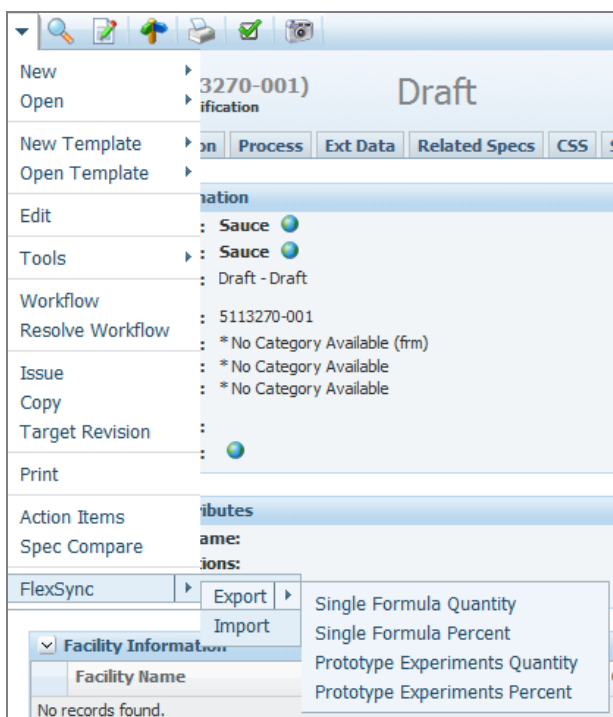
New
Open
New Template
Open Template
Edit
Tools
Workflow
Resolve Workflow
Issue
Copy
Target Revision
Print
Action Items
Spec Compare
FlexSync

3270-001)
ification
Draft

on | Process | Ext Data | Related Specs | CSS

nation
: Sauce
: Sauce
: Draft - Draft

: 5113270-001
: * No Category Available (frm)
: * No Category Available
: * No Category Available

:
:

ributes
ame:
tions:

Export
Import

Single Formula Quantity
Single Formula Percent
Prototype Experiments Quantity
Prototype Experiments Percent

Facility Information
Facility Name
No records found.